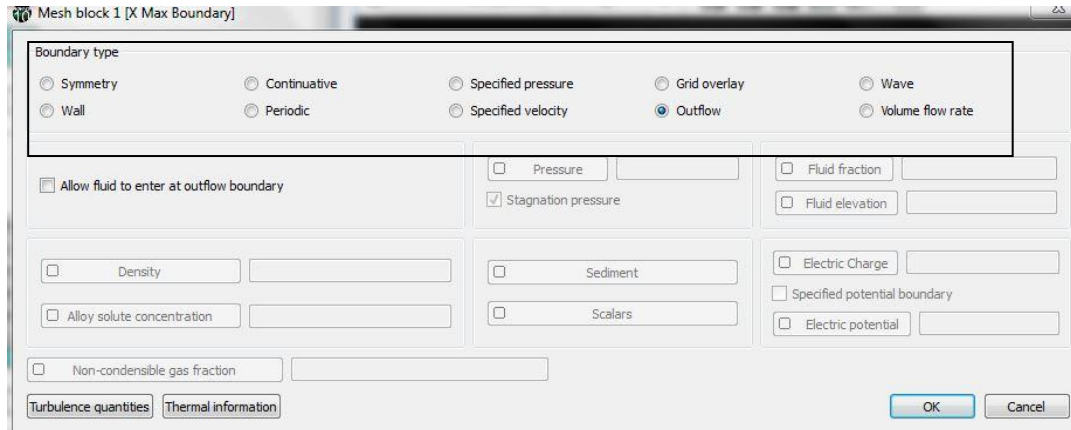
Mesh block 1 [X Max Boundary]

Boundary type

Symmetry
Continuative
Specified pressure
Grid overlay
Wave
Wall
Periodic
Specified velocity
Outflow
Volume flow rate

Allow fluid to enter at outflow boundary

Pressure
Stagnation pressure

Fluid fraction
Fluid elevation

Density
Alloy solute concentration

Sediment
Scalars

Electric Charge
Specified potential boundary
Electric potential

Non-condensible gas fraction

Turbulence quantities
Thermal information

OK
Cancel